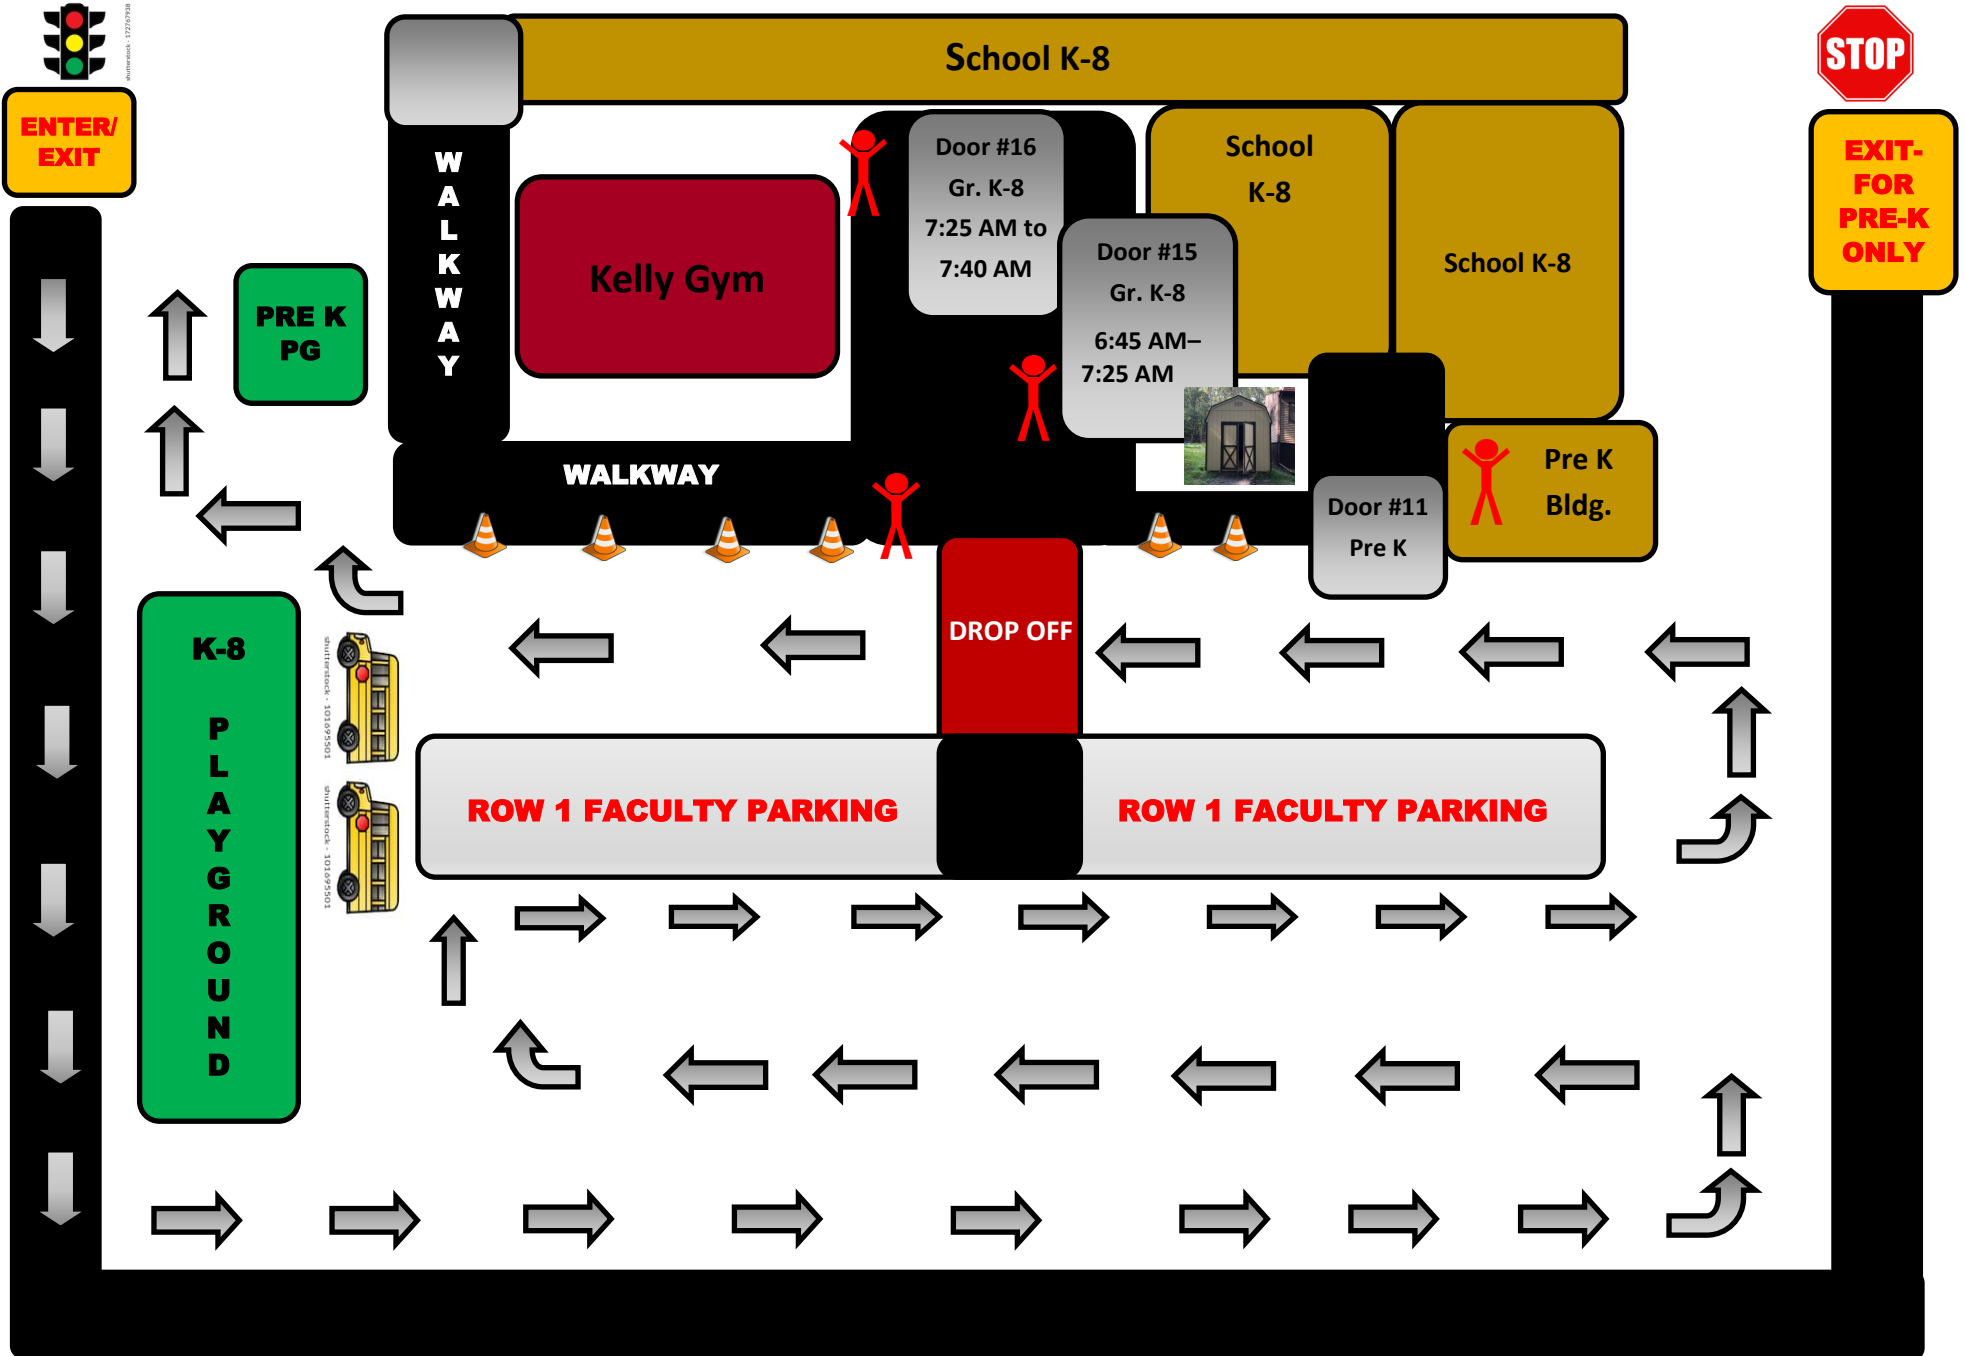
ENTER/ EXIT

School K-8

STOP

EXIT- FOR PRE-K ONLY

W A L K W A Y

Kelly Gym

Door #16 Gr. K-8 7:25 AM to 7:40 AM

Door #15 Gr. K-8 6:45 AM– 7:25 AM

School K-8

School K-8

PRE K PG

WALKWAY

Pre K Bldg.

Door #11 Pre K

DROP OFF

K-8 P L A Y G R O U N D

ROW 1 FACULTY PARKING

ROW 1 FACULTY PARKING

shutterstock · 172767938

shutterstock · 101695501

shutterstock · 101695501